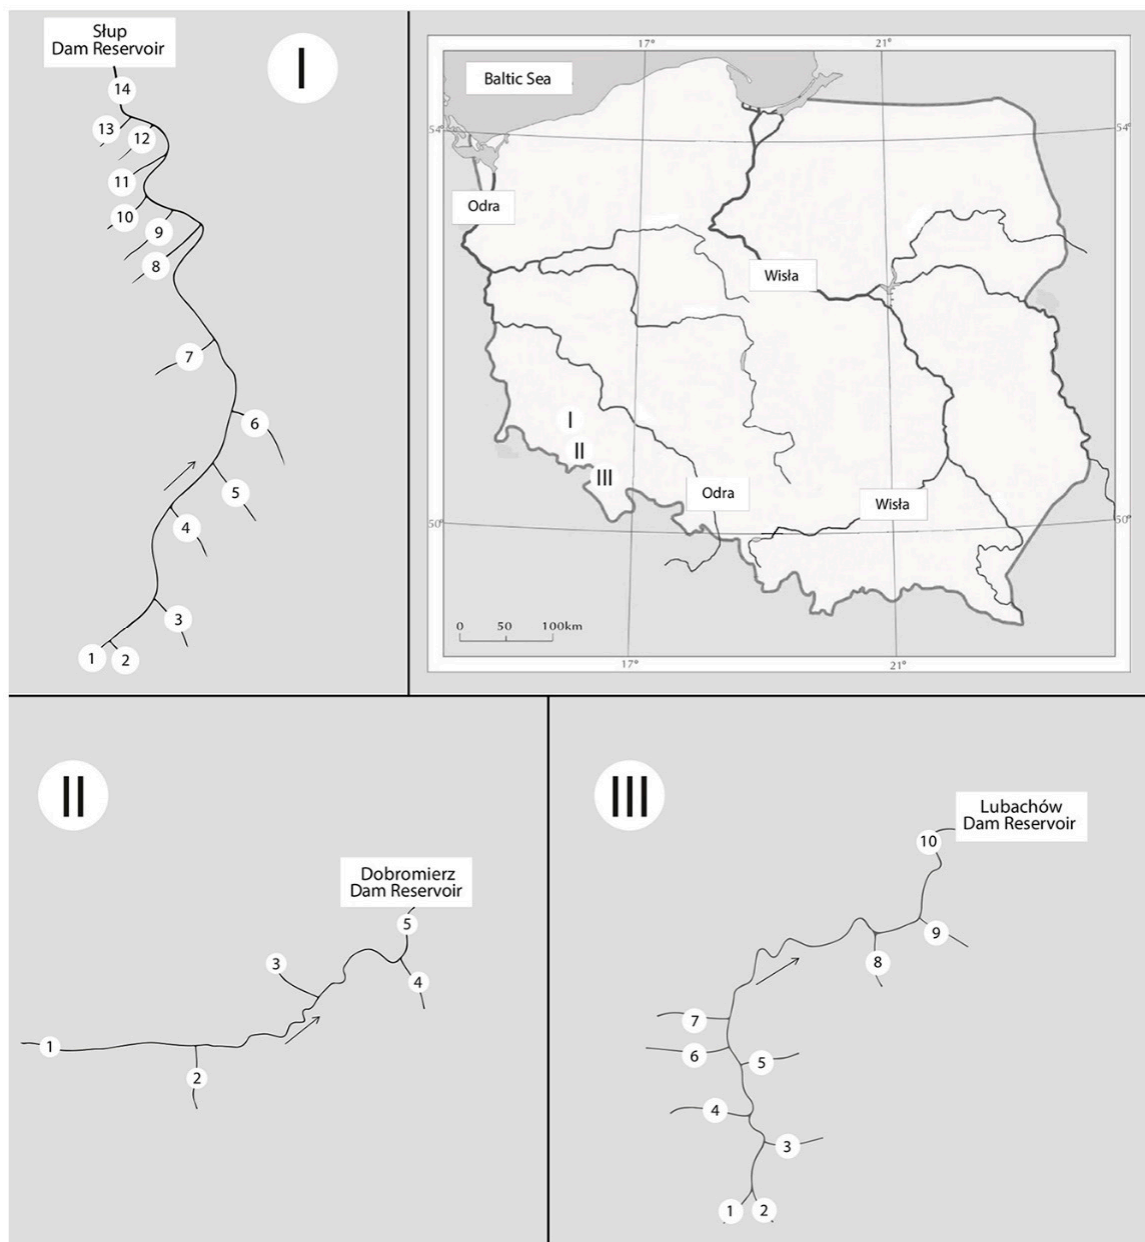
Słup
Dam Reservoir

I

14
13
12
11
10
9
8
7
6
5
4
3
1
2

17°
21°
Baltic Sea
54°
54°
Odra
Wisła
I
II
III
Odra
Wisła
50°
50°
0 50 100km
17°
21°

II

Dobromierz
Dam Reservoir
5
3
4
1
2

III

Lubachów
Dam Reservoir
10
9
8
7
6
5
4
3
1
2